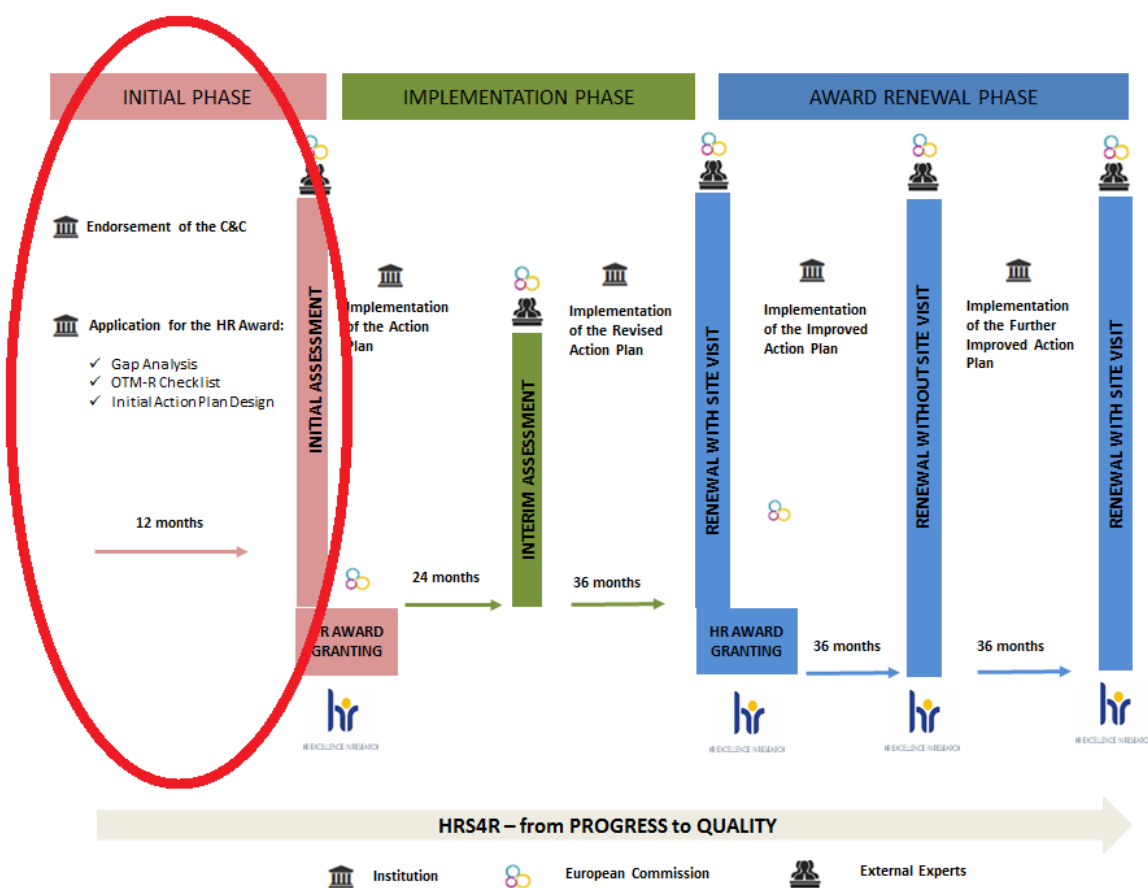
INITIAL PHASE

IMPLEMENTATION PHASE

AWARD RENEWAL PHASE

Endorsement of the C&C

Application for the HR Award:

✓ Gap Analysis
✓ OTM-R Checklist
✓ Initial Action Plan Design

12 months

INITIAL ASSESSMENT

HR AWARD GRANTING

Implementation of the Action Plan

24 months

INTERIM ASSESSMENT

Implementation of the Revised Action Plan

36 months

RENEWAL WITH SITE VISIT

HR AWARD GRANTING

Implementation of the Improved Action Plan

36 months

RENEWAL WITHOUT SITE VISIT

Implementation of the Further Improved Action Plan

36 months

RENEWAL WITH SITE VISIT

hr HR EXCELLENCE IN RESEARCH

hr HR EXCELLENCE IN RESEARCH

hr HR EXCELLENCE IN RESEARCH

hr HR EXCELLENCE IN RESEARCH

HRS4R – from PROGRESS to QUALITY

Institution

European Commission

External Experts